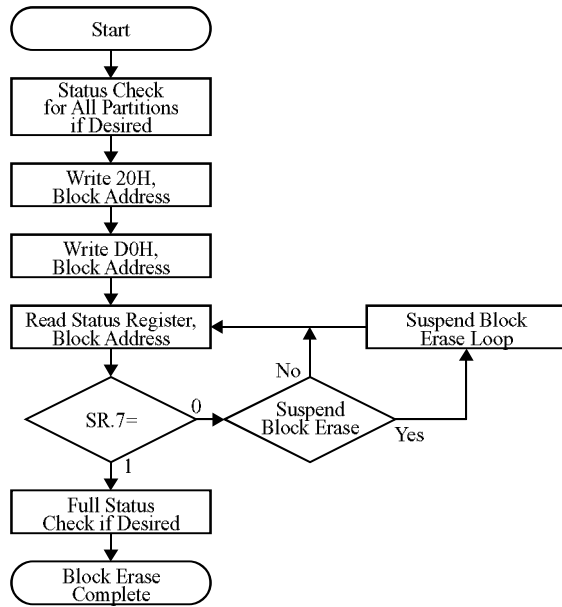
Start

Status Check for All Partitions if Desired

Write 20H, Block Address

Write D0H, Block Address

Read Status Register, Block Address

Suspend Block Erase Loop

No

SR.7=

0

Suspend Block Erase

Yes

1

Full Status Check if Desired

Block Erase Complete